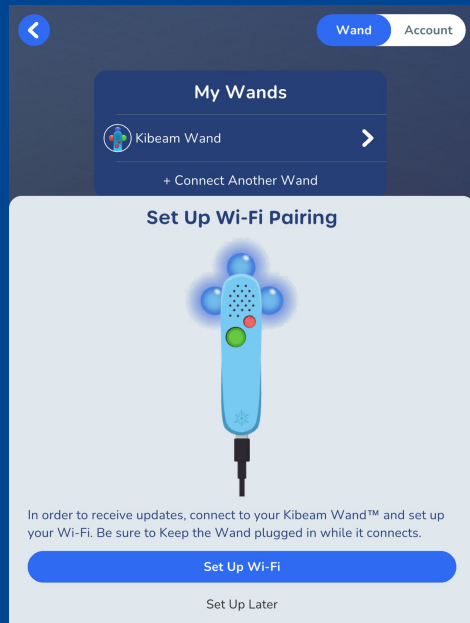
Wand

Account

My Wands

Kibeam Wand

+ Connect Another Wand

Set Up Wi-Fi Pairing

In order to receive updates, connect to your Kibeam Wand™ and set up your Wi-Fi. Be sure to Keep the Wand plugged in while it connects.

Set Up Wi-Fi

Set Up Later